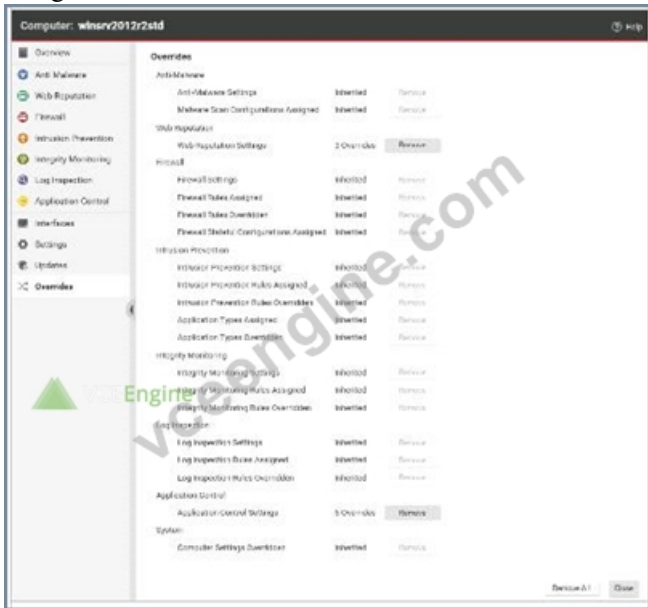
Computer: winsrv2012r2std

Help

Overview
Anti-Malware
Web Reputation
Firewall
Intrusion Prevention
Integrity Monitoring
Log Inspection
Application Control
Interfaces
Settings
Updates
Overrides

Overrides

Anti-Malware

| | | |
|---|---|---|
| Anti-Malware Settings | Inherited | Remove |
| Malware Scan Configurations Assigned | Inherited | Remove |

Web Reputation

| | | |
|---|---|---|
| Web Reputation Settings | 2 Overrides | Remove |

Firewall

| | | |
|---|---|---|
| Firewall Settings | Inherited | Remove |
| Firewall Rules Assigned | Inherited | Remove |
| Firewall Rules Overridden | Inherited | Remove |
| Firewall Stateful Configurations Assigned | Inherited | Remove |

Intrusion Prevention

| | | |
|---|---|---|
| Intrusion Prevention Settings | Inherited | Remove |
| Intrusion Prevention Rules Assigned | Inherited | Remove |
| Intrusion Prevention Rules Overridden | Inherited | Remove |
| Application Types Assigned | Inherited | Remove |
| Application Types Overridden | Inherited | Remove |

Integrity Monitoring

| | | |
|---|---|---|
| Integrity Monitoring Settings | Inherited | Remove |
| Integrity Monitoring Rules Assigned | Inherited | Remove |
| Integrity Monitoring Rules Overridden | Inherited | Remove |

Log Inspection

| | | |
|---|---|---|
| Log Inspection Settings | Inherited | Remove |
| Log Inspection Rules Assigned | Inherited | Remove |
| Log Inspection Rules Overridden | Inherited | Remove |

Application Control

| | | |
|---|---|---|
| Application Control Settings | 5 Overrides | Remove |

System

| | | |
|---|---|---|
| Computer Settings Overridden | Inherited | Remove |

Remove All
Close

VCEEngine
vceengine.com